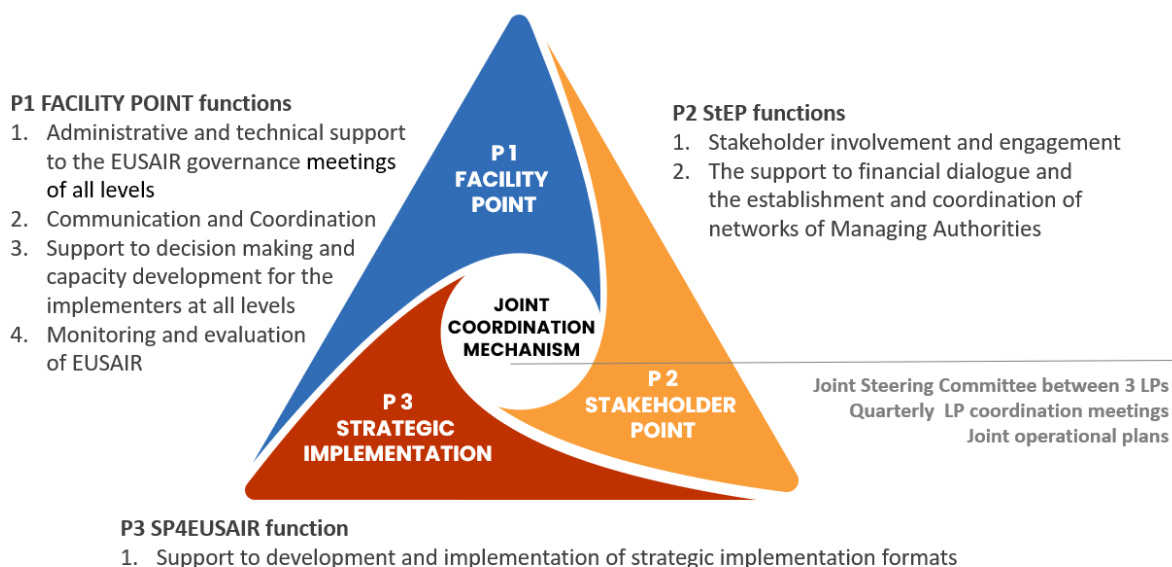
P1 FACILITY POINT functions
1. Administrative and technical support to the EUSAIR governance meetings of all levels
2. Communication and Coordination
3. Support to decision making and capacity development for the implementers at all levels
4. Monitoring and evaluation of EUSAIR

P 1
FACILITY
POINT

P2 StEP functions
1. Stakeholder involvement and engagement
2. The support to financial dialogue and the establishment and coordination of networks of Managing Authorities

JOINT
COORDINATION
MECHANISM

P 3
STRATEGIC
IMPLEMENTATION

P 2
STAKEHOLDER
POINT

Joint Steering Committee between 3 LPs
Quarterly LP coordination meetings
Joint operational plans

P3 SP4EUSAIR function
1. Support to development and implementation of strategic implementation formats